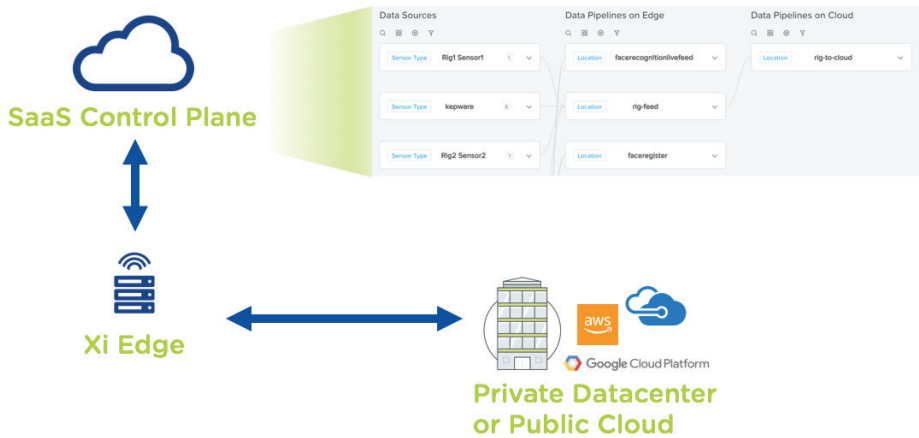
Data Sources

Sensor Type Rig1 Sensor1 1

Sensor Type kepware 4

Sensor Type Rig2 Sensor2 1

Data Pipelines on Edge

Location facerecognitionlivefeed

Location rig-feed

Location faceregister

Data Pipelines on Cloud

Location rig-to-cloud

SaaS Control Plane

Xi Edge

aws

Google Cloud Platform

Private Datacenter or Public Cloud